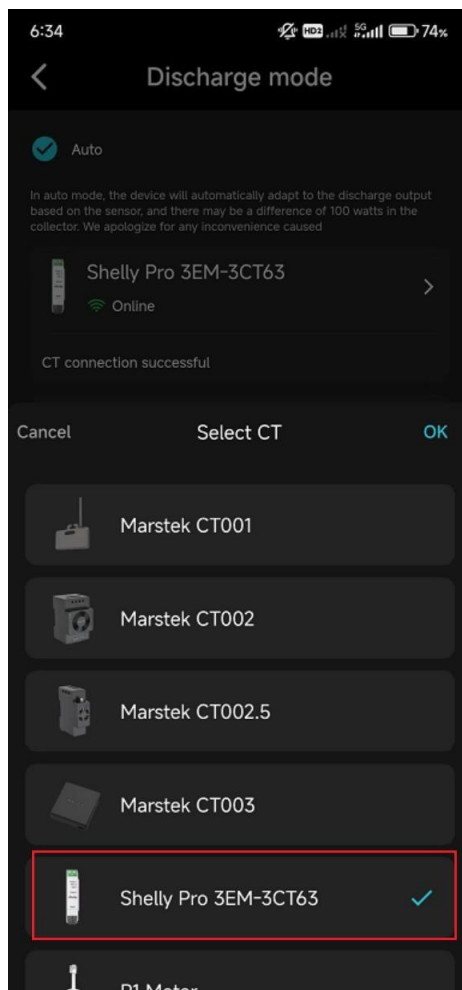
6:34 HD2 5G 74%

Discharge mode

Auto

In auto mode, the device will automatically adapt to the discharge output based on the sensor, and there may be a difference of 100 watts in the collector. We apologize for any inconvenience caused

Shelly Pro 3EM-3CT63
Online

CT connection successful

Cancel Select CT OK

Marstek CT001

Marstek CT002

Marstek CT002.5

Marstek CT003

Shelly Pro 3EM-3CT63

P1 Meter